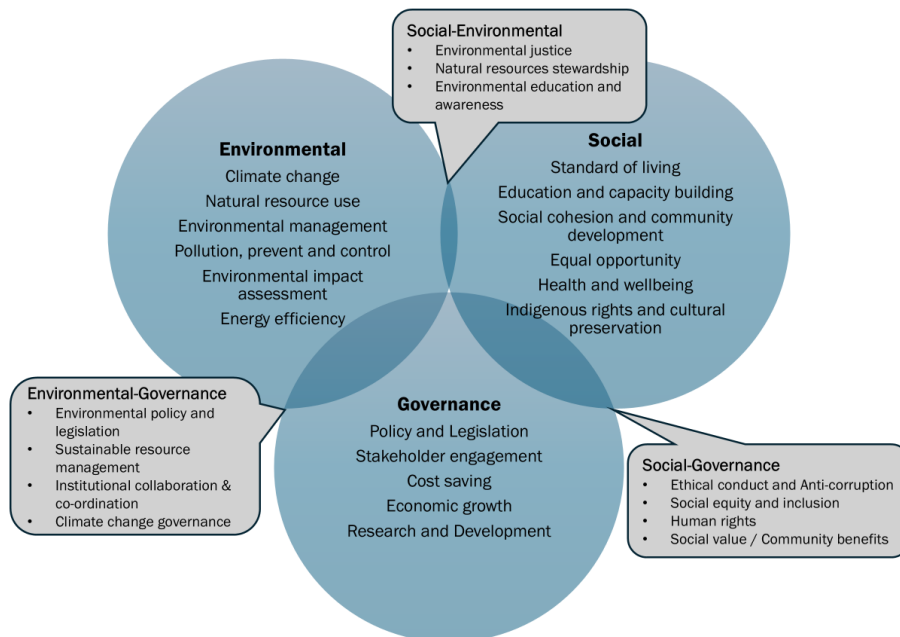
Social-Environmental
- Environmental justice
- Natural resources stewardship
- Environmental education and awareness

Environmental
Climate change
Natural resource use
Environmental management
Pollution, prevent and control
Environmental impact assessment
Energy efficiency

Social
Standard of living
Education and capacity building
Social cohesion and community development
Equal opportunity
Health and wellbeing
Indigenous rights and cultural preservation

Environmental-Governance
- Environmental policy and legislation
- Sustainable resource management
- Institutional collaboration & co-ordination
- Climate change governance

Governance
Policy and Legislation
Stakeholder engagement
Cost saving
Economic growth
Research and Development

Social-Governance
- Ethical conduct and Anti-corruption
- Social equity and inclusion
- Human rights
- Social value / Community benefits